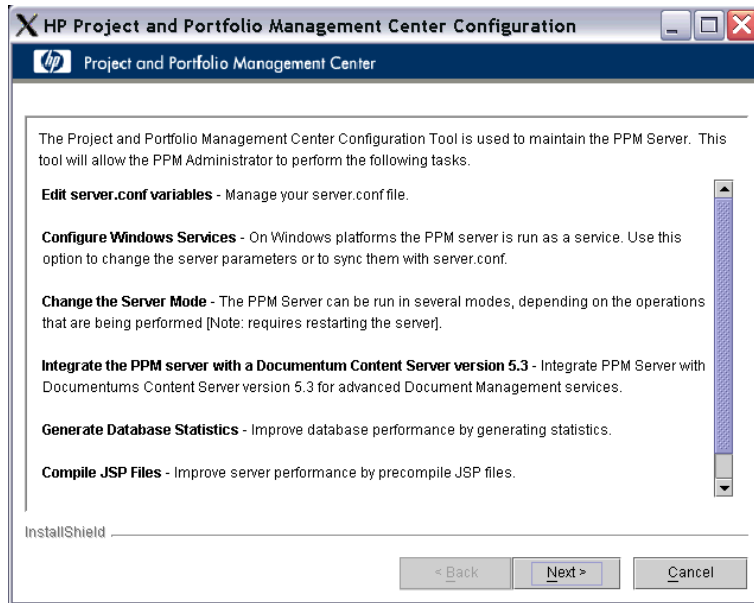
HP Project and Portfolio Management Center Configuration

Project and Portfolio Management Center

The Project and Portfolio Management Center Configuration Tool is used to maintain the PPM Server. This tool will allow the PPM Administrator to perform the following tasks.

Edit server.conf variables - Manage your server.conf file.

Configure Windows Services - On Windows platforms the PPM server is run as a service. Use this option to change the server parameters or to sync them with server.conf.

Change the Server Mode - The PPM Server can be run in several modes, depending on the operations that are being performed [Note: requires restarting the server].

Integrate the PPM server with a Documentum Content Server version 5.3 - Integrate PPM Server with Documentums Content Server version 5.3 for advanced Document Management services.

Generate Database Statistics - Improve database performance by generating statistics.

Compile JSP Files - Improve server performance by precompile JSP files.

InstallShield

< Back

Next >

Cancel